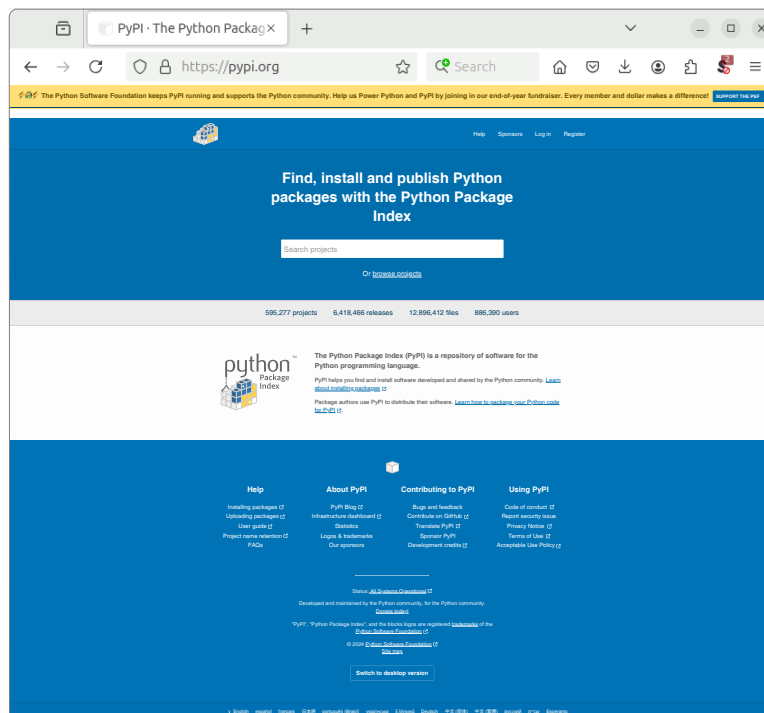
PyPI · The Python Packag ×

+

https://pypi.org

Search

The Python Software Foundation keeps PyPI running and supports the Python community. Help us Power Python and PyPI by joining in our end-of-year fundraiser. Every member and dollar makes a difference! SUPPORT THE PSF

Help Sponsors Log in Register

Find, install and publish Python packages with the Python Package Index

Search projects

Or browse projects

595,277 projects 6,418,466 releases 12,896,412 files 886,390 users

python Package Index

The Python Package Index (PyPI) is a repository of software for the Python programming language.

PyPI helps you find and install software developed and shared by the Python community. Learn about installing packages

Package authors use PyPI to distribute their software. Learn how to package your Python code for PyPI.

Help
Installing packages
Uploading packages
User guide
Project name retention
FAQs

About PyPI
PyPI Blog
Infrastructure dashboard
Statistics
Logos & trademarks
Our sponsors

Contributing to PyPI
Bugs and feedback
Contribute on GitHub
Translate PyPI
Sponsor PyPI
Development credits

Using PyPI
Code of conduct
Report security issue
Privacy Notice
Terms of Use
Acceptable Use Policy

Status: All Systems Operational

Developed and maintained by the Python community, for the Python community. Donate today!

"PyPI", "Python Package Index", and the blocks logos are registered trademarks of the Python Software Foundation.

© 2024 Python Software Foundation
Site map

Switch to desktop version

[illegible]